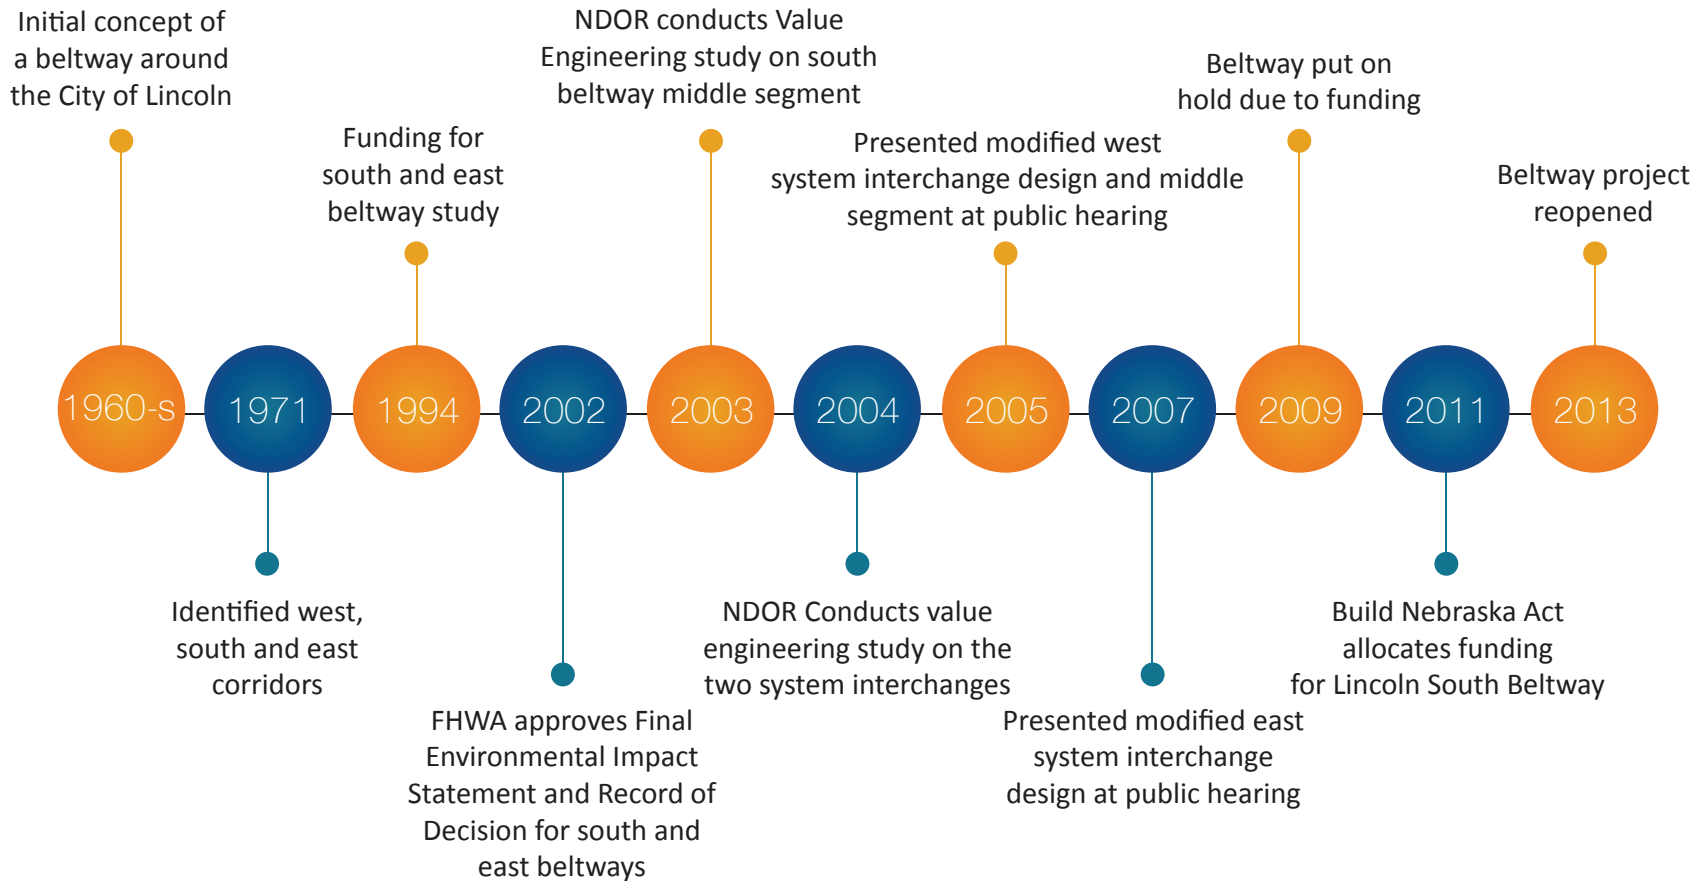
Initial concept of a beltway around the City of Lincoln

NDOR conducts Value Engineering study on south beltway middle segment

Beltway put on hold due to funding

Funding for south and east beltway study

Presented modified west system interchange design and middle segment at public hearing

Beltway project reopened

1960-s

1971

1994

2002

2003

2004

2005

2007

2009

2011

2013

Identified west, south and east corridors

FHWA approves Final Environmental Impact Statement and Record of Decision for south and east beltways

NDOR Conducts value engineering study on the two system interchanges

Presented modified east system interchange design at public hearing

Build Nebraska Act allocates funding for Lincoln South Beltway